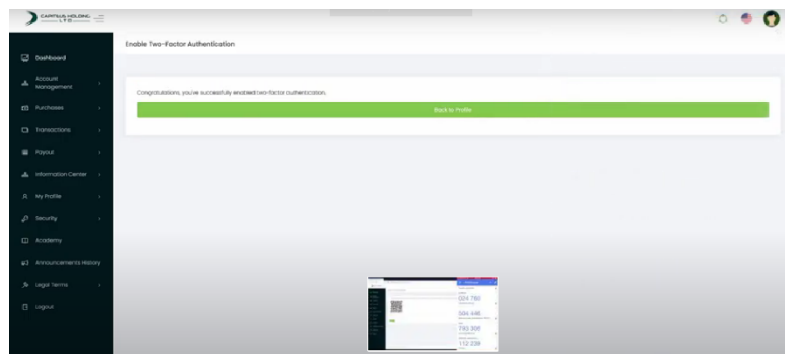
CAPITALS HOLDING LTD

Dashboard

Account Management

Purchases

Transactions

Payout

Information Center

My Profile

Security

Academy

Announcements History

Legal Terms

Logout

Enable Two-Factor Authentication

Congratulations, you've successfully enabled two-factor authentication.

Back to Profile

024 780

304 446

793 306

112 239